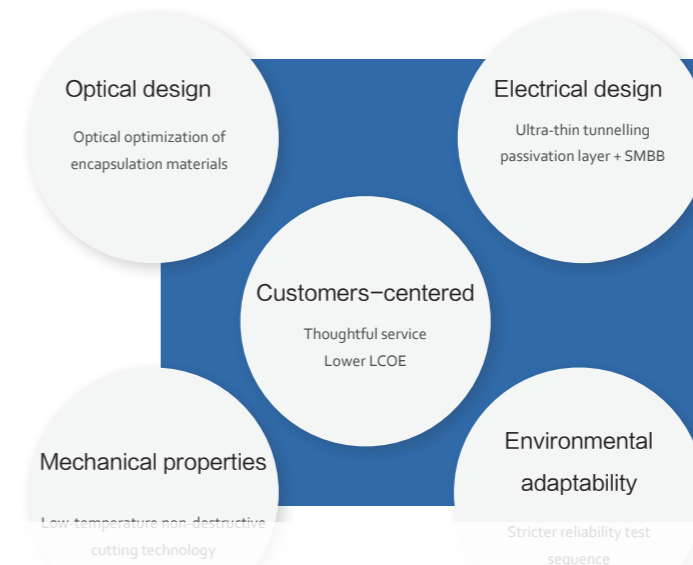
Optical design

Optical optimization of encapsulation materials

Electrical design

Ultra-thin tunnelling passivation layer + SMBB

Customers−centered

Thoughtful service
Lower LCOE

Mechanical properties

Low-temperature non-destructive cutting technology

Environmental adaptability

Stricter reliability test sequence